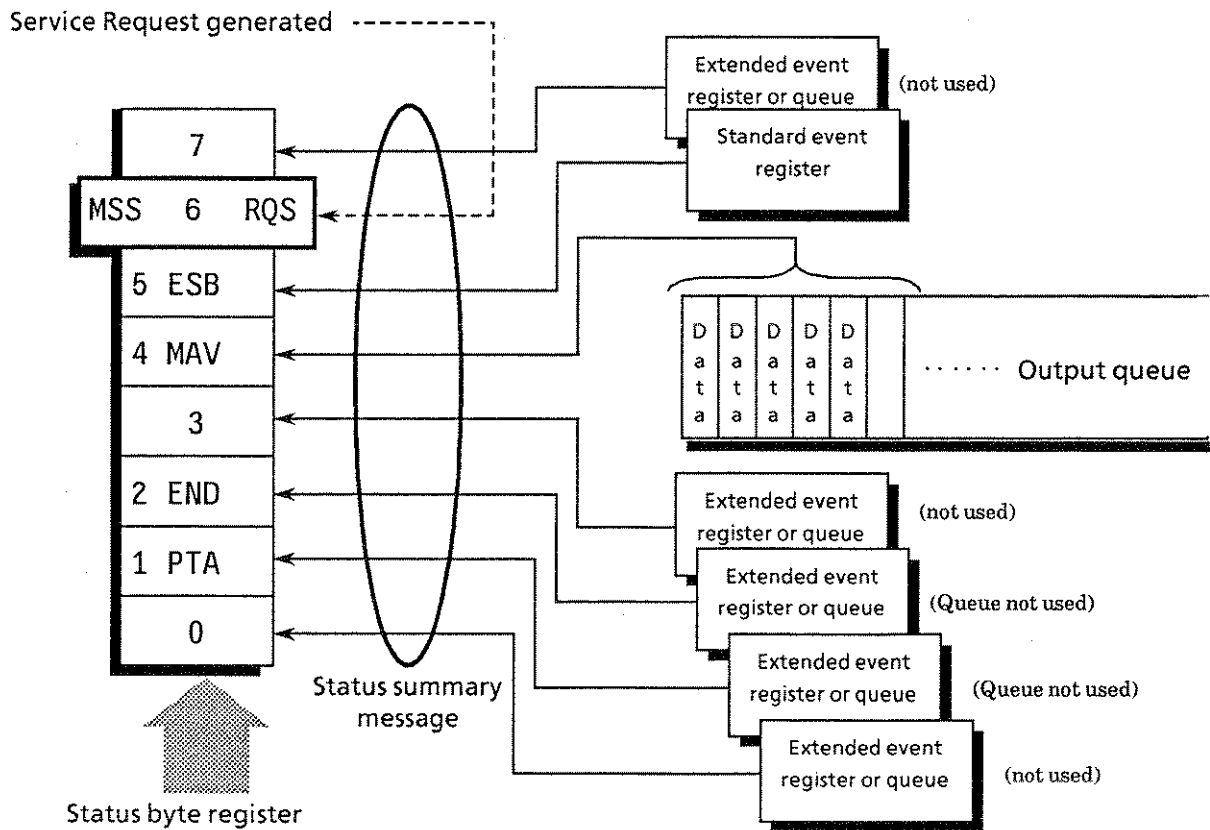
Service Request generated

Extended event register or queue (not used)

Standard event register

7

MSS 6 RQS

5 ESB

4 MAV

3

2 END

1 PTA

0

D a t a

D a t a

D a t a

D a t a

D a t a

······ Output queue

Extended event register or queue (not used)

Extended event register or queue (Queue not used)

Extended event register or queue (Queue not used)

Extended event register or queue (not used)

Status summary message

Status byte register